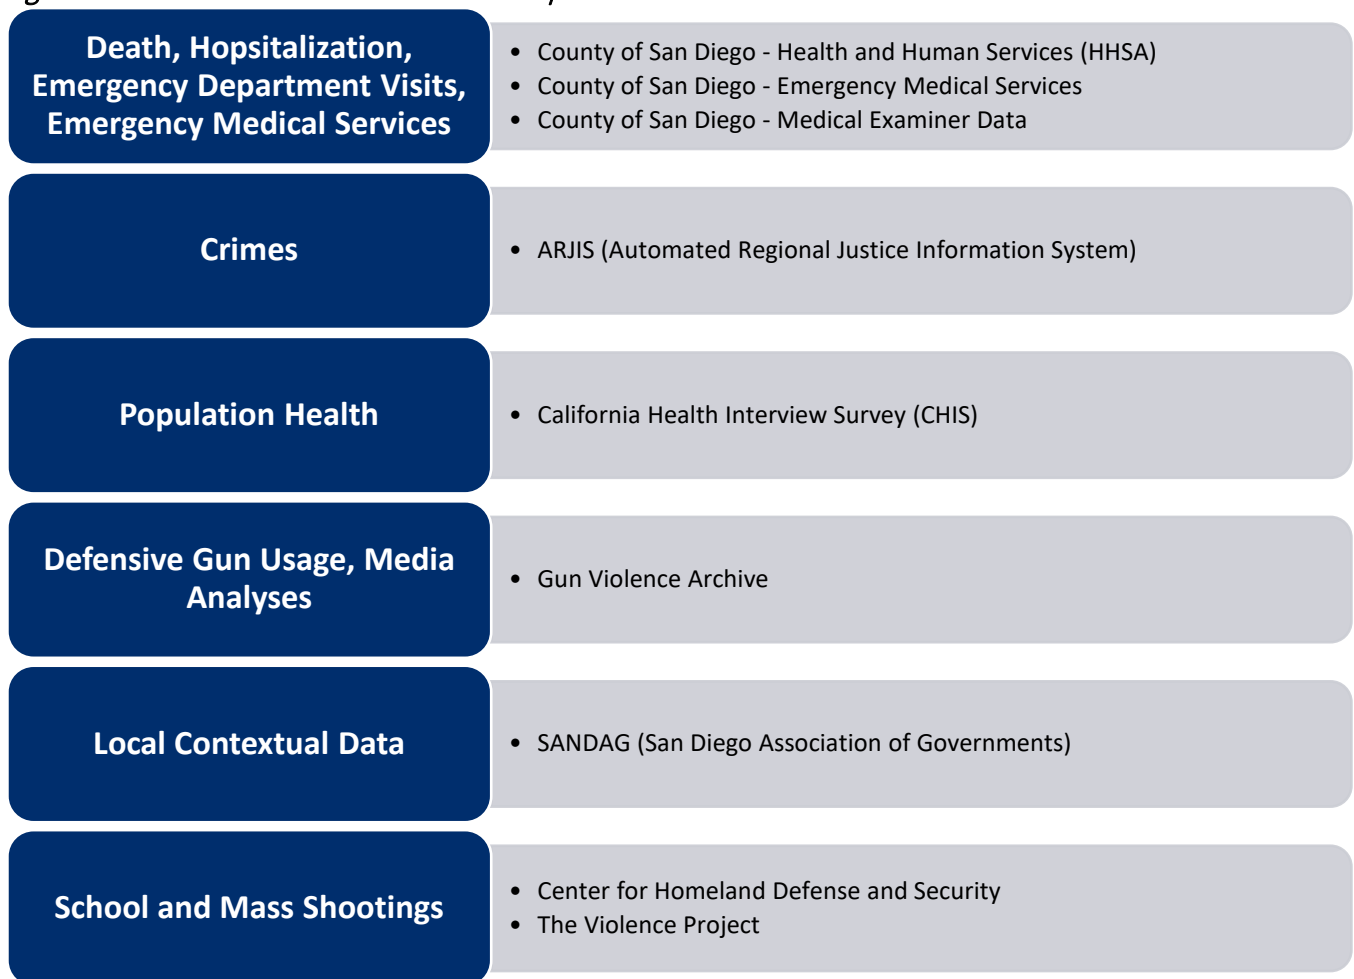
Death, Hopsitalization, Emergency Department Visits, Emergency Medical Services

- County of San Diego - Health and Human Services (HHSA)
- County of San Diego - Emergency Medical Services
- County of San Diego - Medical Examiner Data

Crimes

- ARJIS (Automated Regional Justice Information System)

Population Health

- California Health Interview Survey (CHIS)

Defensive Gun Usage, Media Analyses

- Gun Violence Archive

Local Contextual Data

- SANDAG (San Diego Association of Governments)

School and Mass Shootings

- Center for Homeland Defense and Security
- The Violence Project